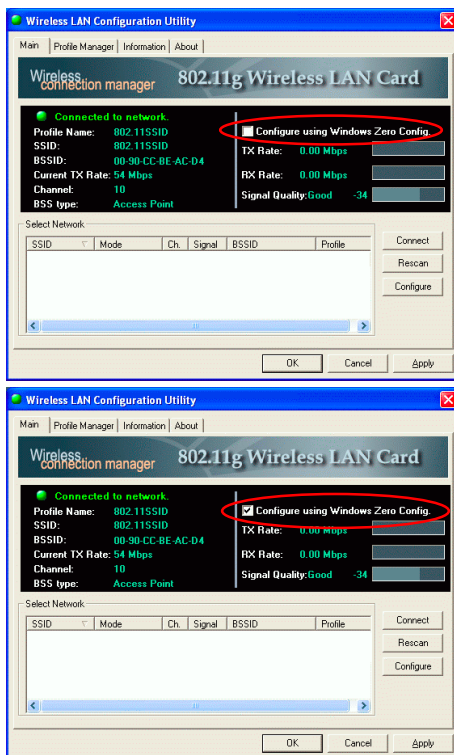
Wireless LAN Configuration Utility

Main | Profile Manager | Information | About

Wireless connection manager 802.11g Wireless LAN Card

Connected to network.
Profile Name: 802.11SSID
SSID: 802.11SSID
BSSID: 00-90-CC-BE-AC-D4
Current TX Rate: 54 Mbps
Channel: 10
BSS type: Access Point

Configure using Windows Zero Config.
TX Rate: 0.00 Mbps
RX Rate: 0.00 Mbps
Signal Quality: Good -34

Select Network

| SSID | Mode | Ch. | Signal | BSSID | Profile |
|---|---|---|---|---|---|

Connect
Rescan
Configure

OK Cancel Apply

Wireless LAN Configuration Utility

Main | Profile Manager | Information | About

Wireless connection manager 802.11g Wireless LAN Card

Connected to network.
Profile Name: 802.11SSID
SSID: 802.11SSID
BSSID: 00-90-CC-BE-AC-D4
Current TX Rate: 54 Mbps
Channel: 10
BSS type: Access Point

Configure using Windows Zero Config.
TX Rate: 0.00 Mbps
RX Rate: 0.00 Mbps
Signal Quality: Good -34

Select Network

| SSID | Mode | Ch. | Signal | BSSID | Profile |
|---|---|---|---|---|---|

Connect
Rescan
Configure

OK Cancel Apply